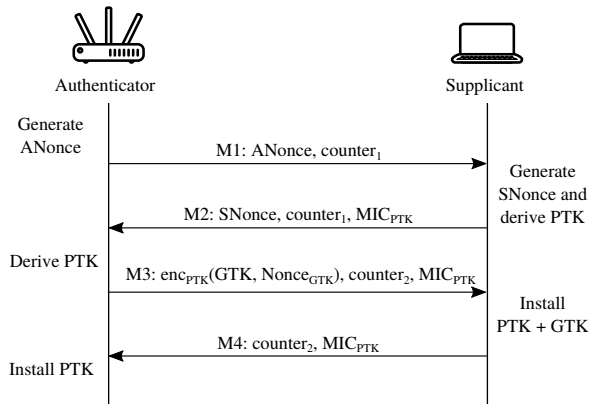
Authenticator

Supplicant

Generate ANonce

M1: ANonce, counter$_1$

Generate SNonce and derive PTK

M2: SNonce, counter$_1$, MIC$_{PTK}$

Derive PTK

M3: enc$_{PTK}$(GTK, Nonce$_{GTK}$), counter$_2$, MIC$_{PTK}$

Install PTK + GTK

M4: counter$_2$, MIC$_{PTK}$

Install PTK